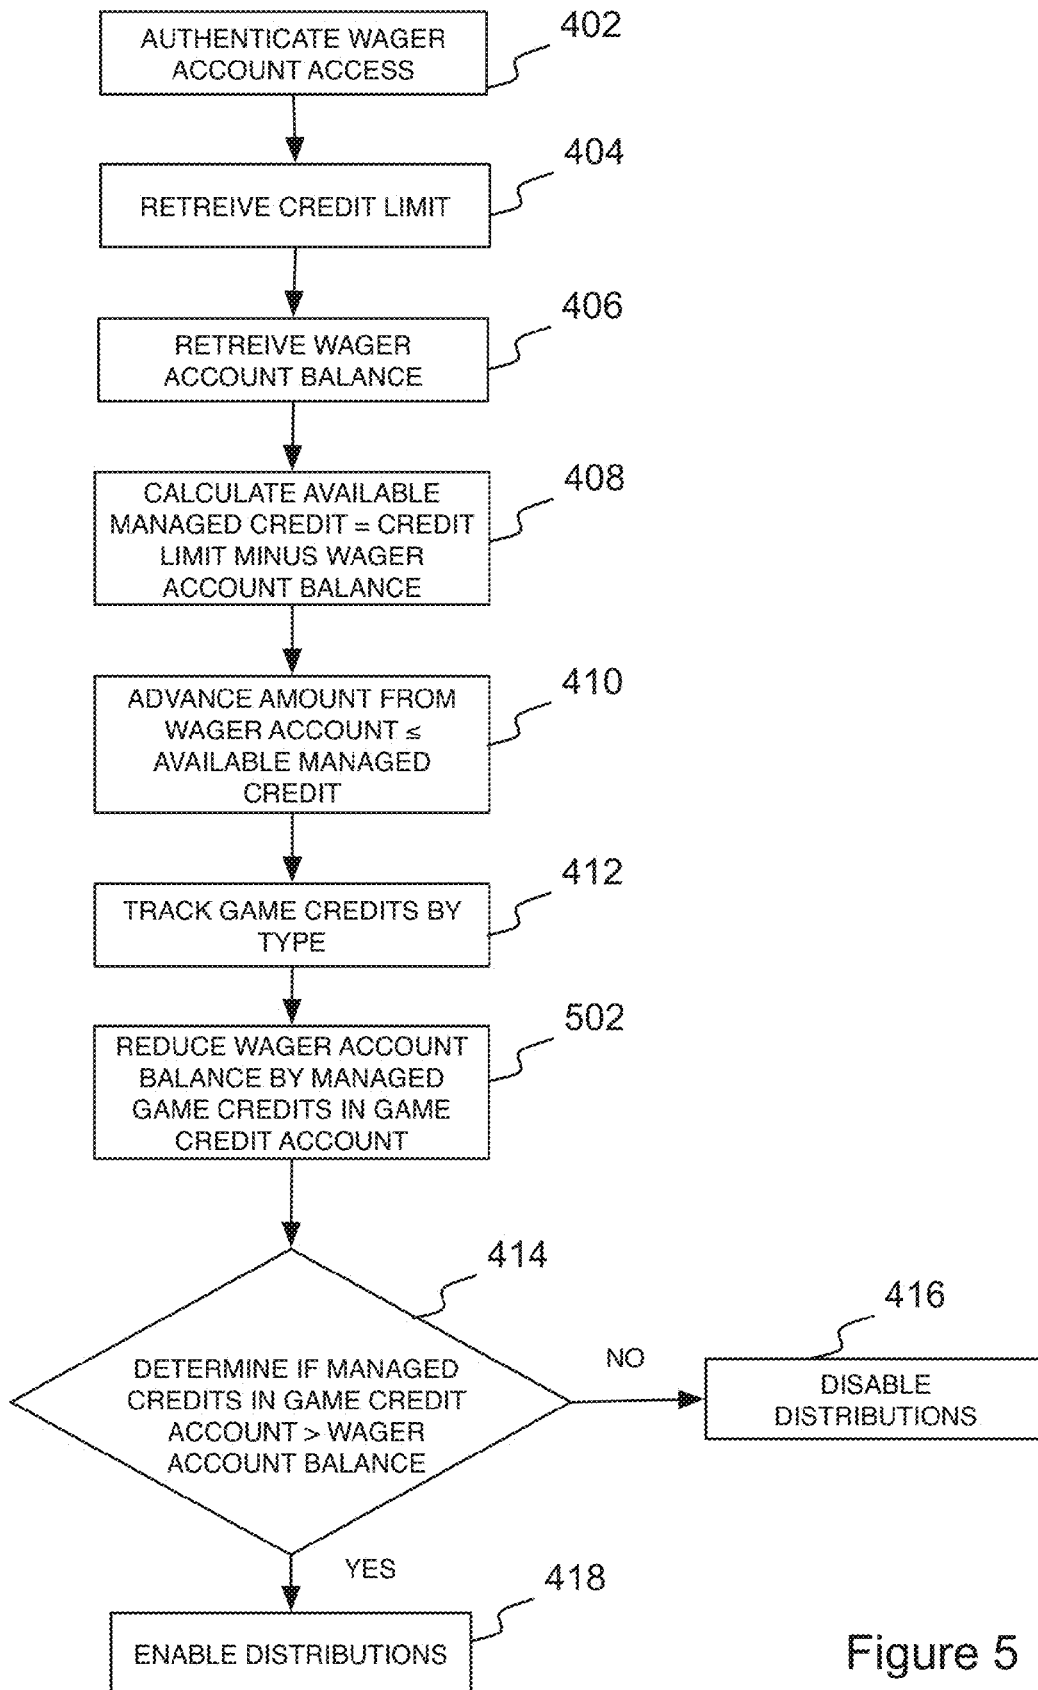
AUTHENTICATE WAGER ACCOUNT ACCESS

402

RETREIVE CREDIT LIMIT

404

RETREIVE WAGER ACCOUNT BALANCE

406

CALCULATE AVAILABLE MANAGED CREDIT = CREDIT LIMIT MINUS WAGER ACCOUNT BALANCE

408

ADVANCE AMOUNT FROM WAGER ACCOUNT ≤ AVAILABLE MANAGED CREDIT

410

TRACK GAME CREDITS BY TYPE

412

REDUCE WAGER ACCOUNT BALANCE BY MANAGED GAME CREDITS IN GAME CREDIT ACCOUNT

502

414

DETERMINE IF MANAGED CREDITS IN GAME CREDIT ACCOUNT > WAGER ACCOUNT BALANCE

NO

416

DISABLE DISTRIBUTIONS

YES

418

ENABLE DISTRIBUTIONS

Figure 5